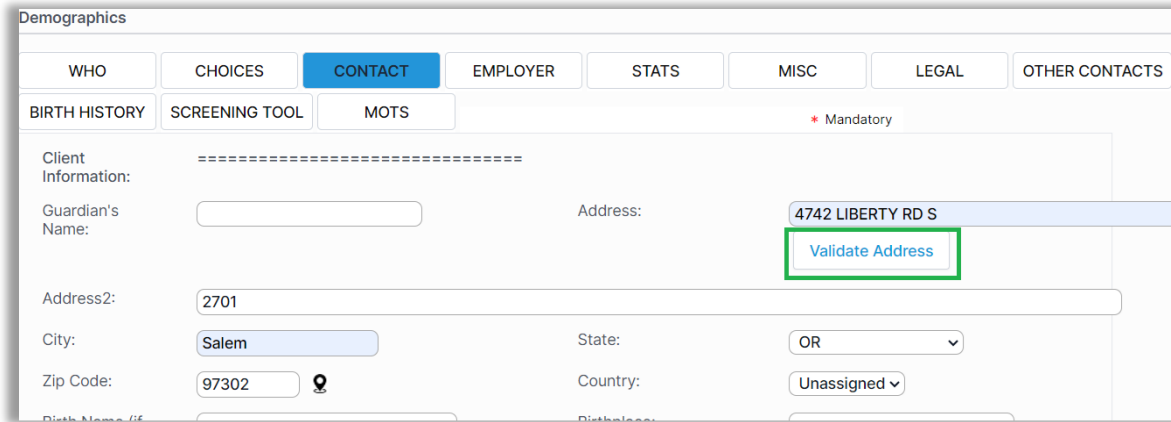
Demographics

WHO | CHOICES | CONTACT | EMPLOYER | STATS | MISC | LEGAL | OTHER CONTACTS

BIRTH HISTORY | SCREENING TOOL | MOTS

* Mandatory

Client Information: ==============================

Guardian's Name:

Address: 4742 LIBERTY RD S

Validate Address

Address2: 2701

City: Salem

State: OR

Zip Code: 97302

Country: Unassigned

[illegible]